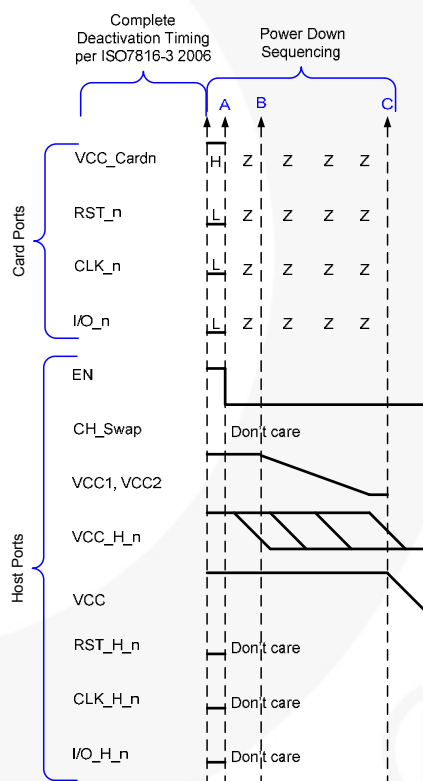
Complete Deactivation Timing per ISO7816-3 2006

Power Down Sequencing

A B C

Card Ports

VCC_Cardn H Z Z Z Z

RST_n L Z Z Z Z

CLK_n L Z Z Z Z

I/O_n L Z Z Z Z

Host Ports

EN

CH_Swap Don't care

VCC1, VCC2

VCC_H_n

VCC

RST_H_n Don't care

CLK_H_n Don't care

I/O_H_n Don't care